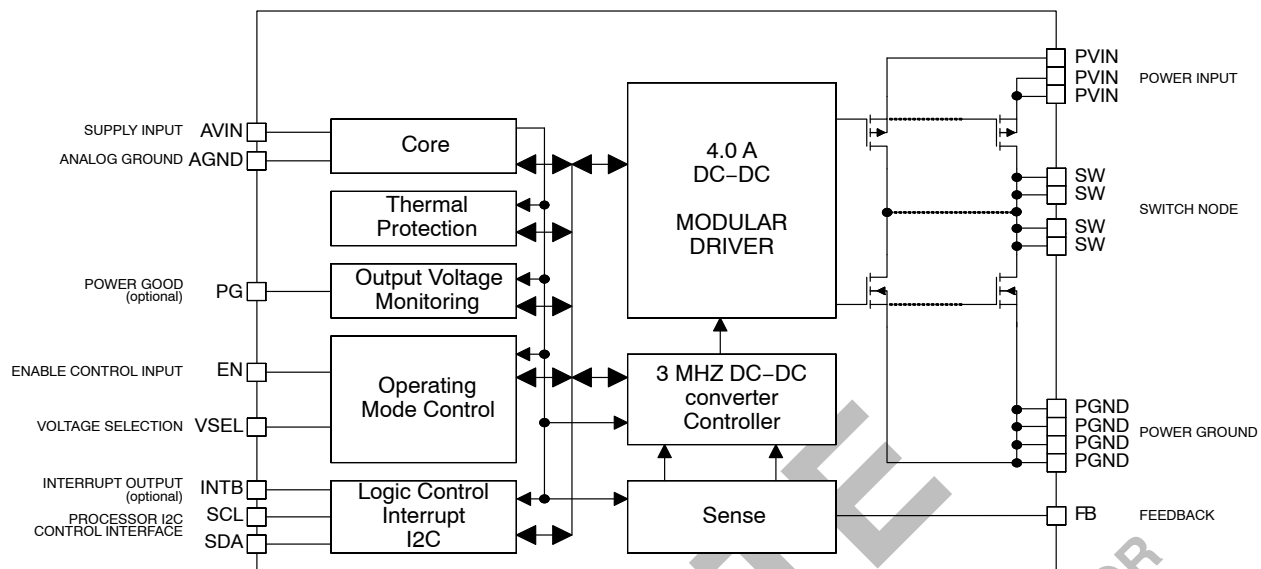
SUPPLY INPUT AVIN
ANALOG GROUND AGND
POWER GOOD (optional) PG
ENABLE CONTROL INPUT EN
VOLTAGE SELECTION VSEL
INTERRUPT OUTPUT (optional) INTB
PROCESSOR I2C CONTROL INTERFACE SCL
SDA

Core

Thermal Protection

Output Voltage Monitoring

Operating Mode Control

Logic Control Interrupt I2C

4.0 A DC−DC

MODULAR DRIVER

3 MHZ DC−DC converter Controller

Sense

PVIN
PVIN
PVIN
POWER INPUT

SW
SW
SW
SW
SWITCH NODE

PGND
PGND
PGND
PGND
POWER GROUND

FB
FEEDBACK